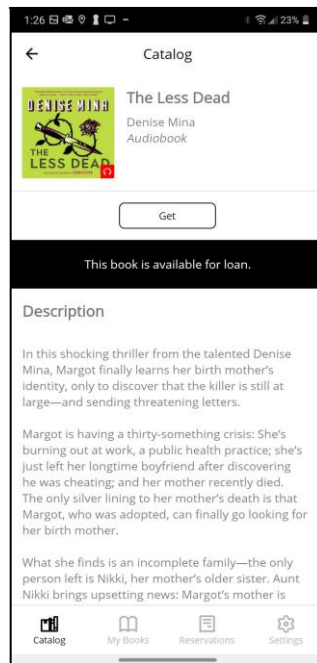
1:26 23%

Catalog

DENISE MINA
THE LESS DEAD

The Less Dead
Denise Mina
Audiobook

Get

This book is available for loan.

Description

In this shocking thriller from the talented Denise Mina, Margot finally learns her birth mother's identity, only to discover that the killer is still at large—and sending threatening letters.

Margot is having a thirty-something crisis: She's burning out at work, a public health practice; she's just left her longtime boyfriend after discovering he was cheating; and her mother recently died. The only silver lining to her mother's death is that Margot, who was adopted, can finally go looking for her birth mother.

What she finds is an incomplete family—the only person left is Nikki, her mother's older sister. Aunt Nikki brings upsetting news: Margot's mother is

Catalog
My Books
Reservations
Settings